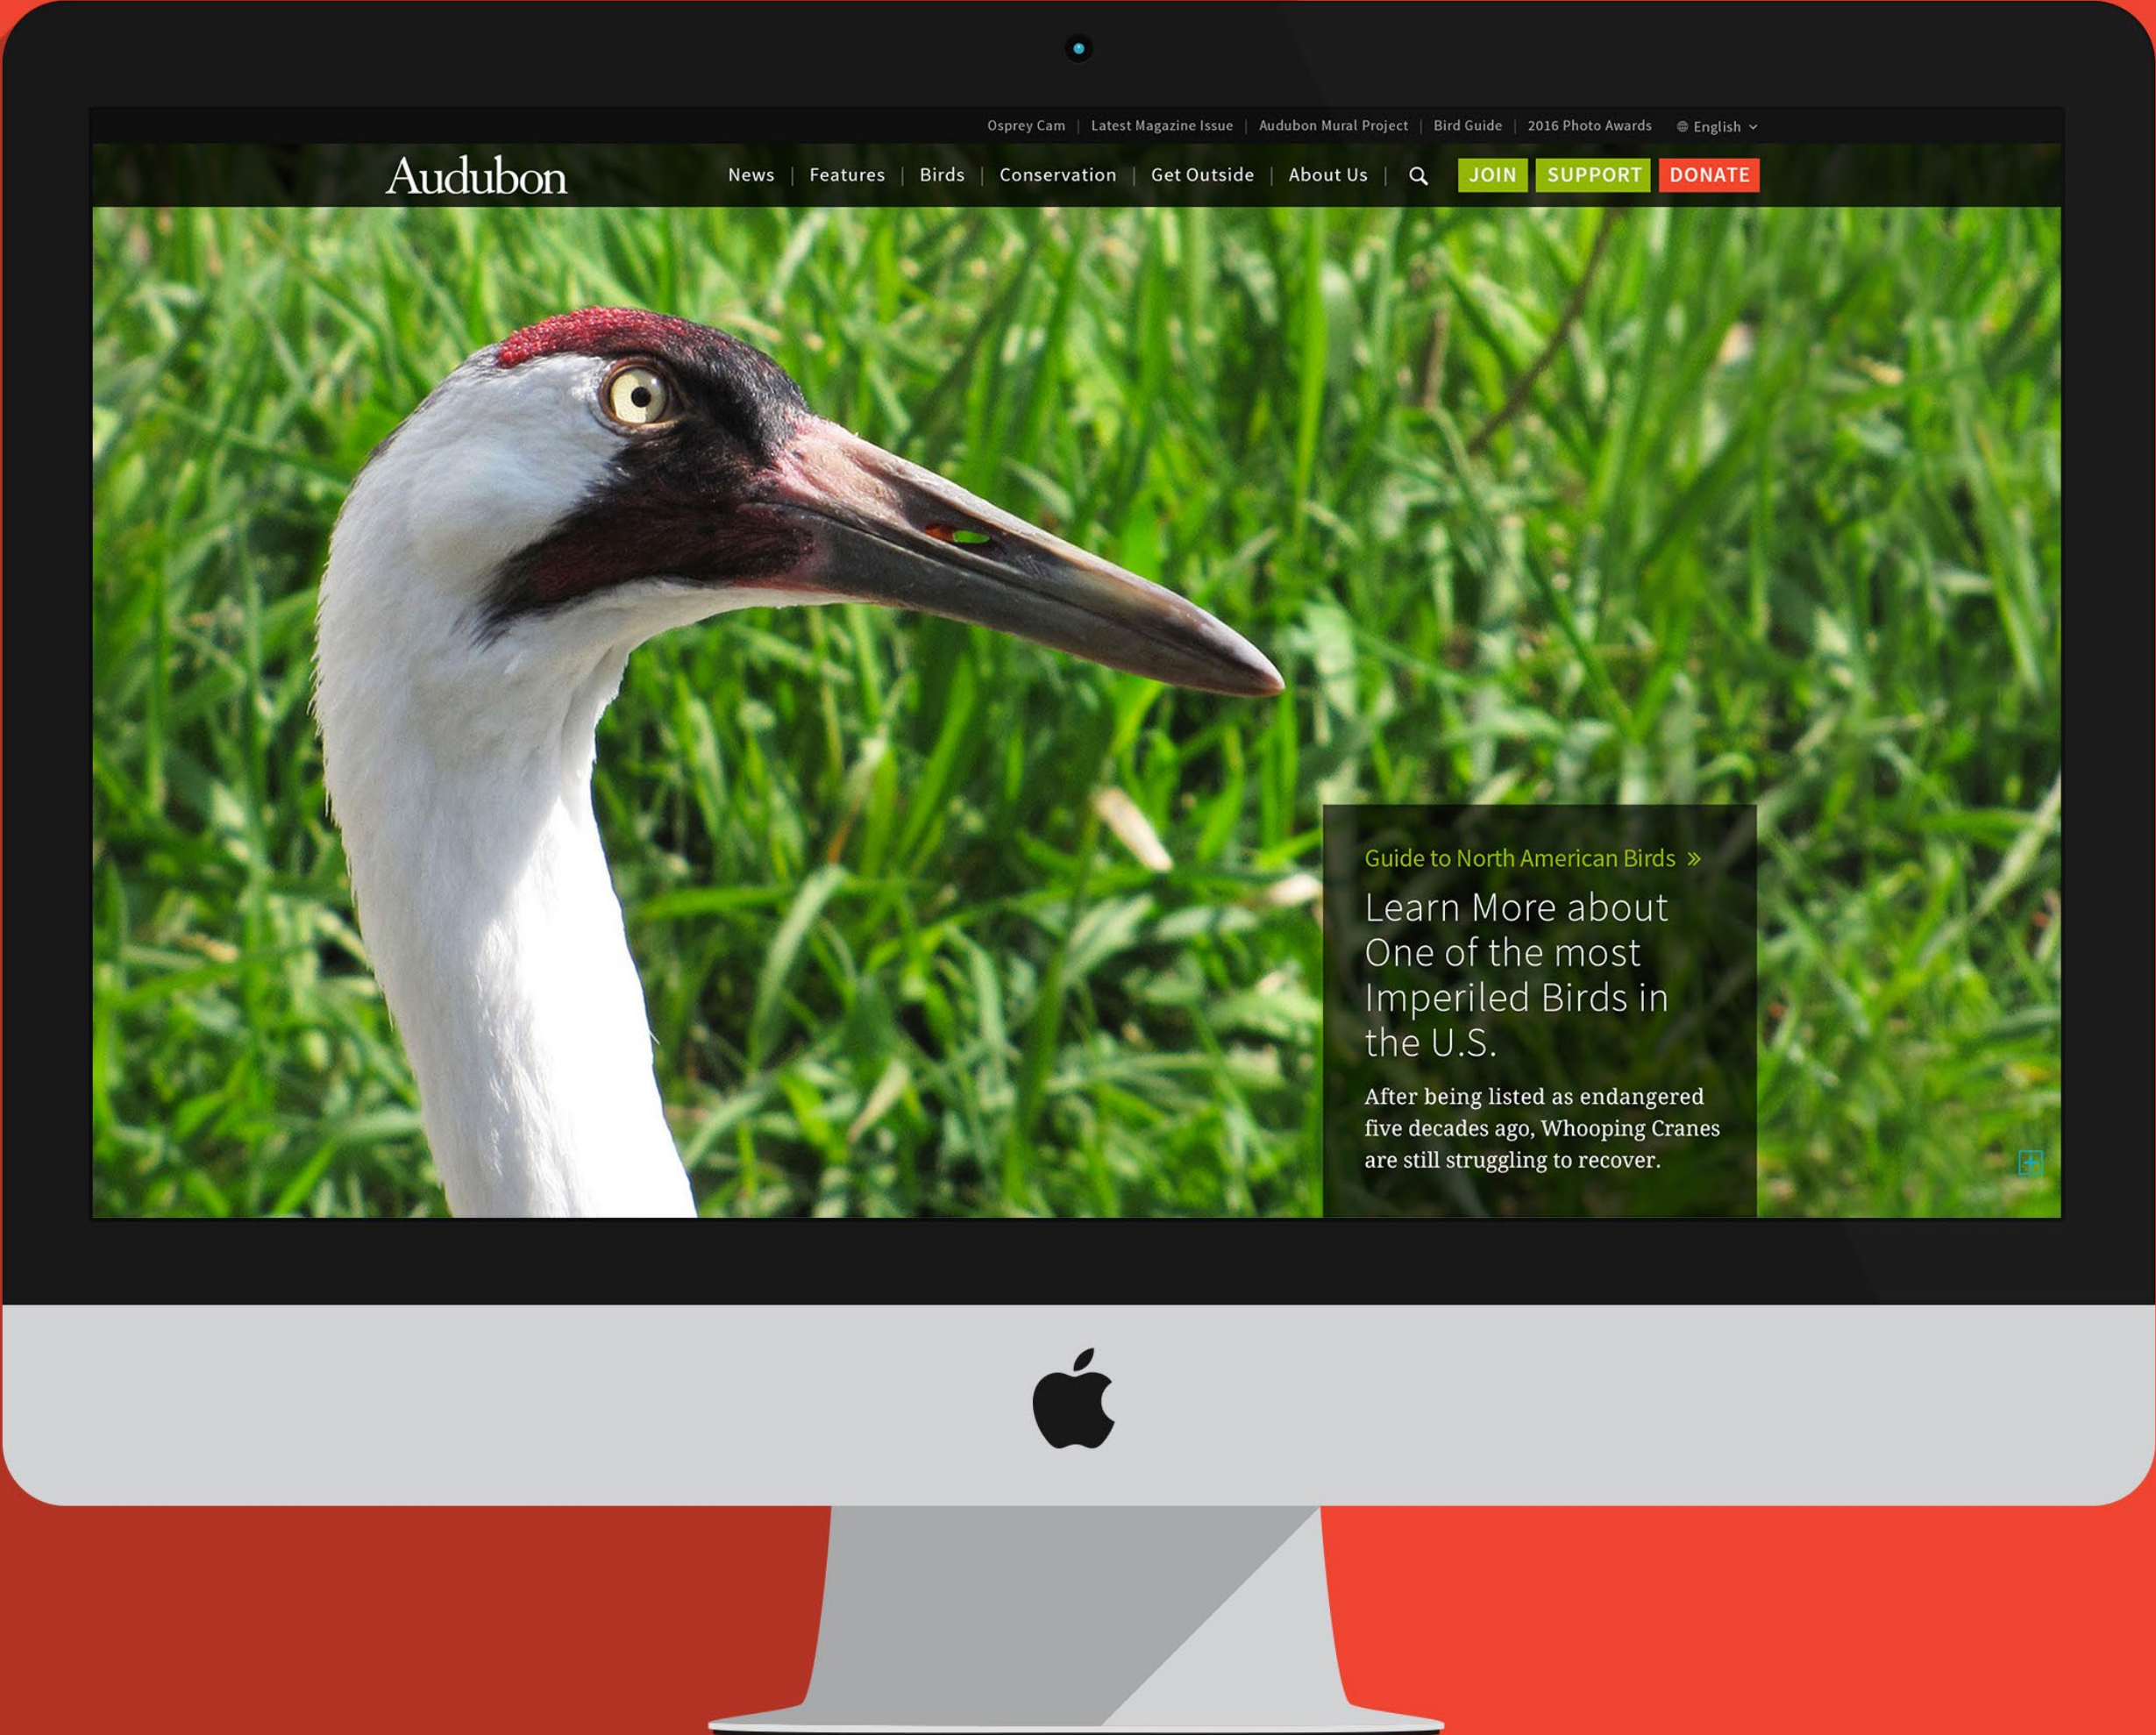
Osprey Cam | Latest Magazine Issue | Audubon Mural Project | Bird Guide | 2016 Photo Awards English

Audubon

News | Features | Birds | Conservation | Get Outside | About Us |

JOIN SUPPORT DONATE

Guide to North American Birds »

Learn More about One of the most Imperiled Birds in the U.S.

After being listed as endangered five decades ago, Whooping Cranes are still struggling to recover.